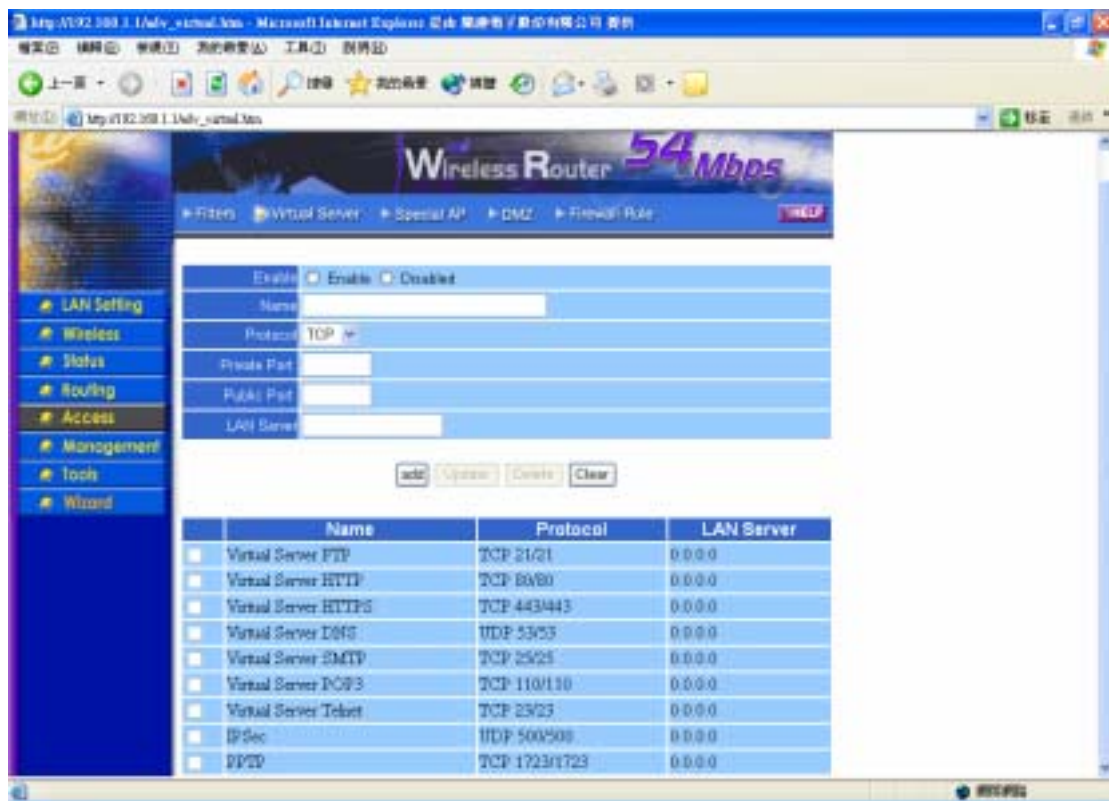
http://192.168.1.1/adv_virtual.htm - Microsoft Internet Explorer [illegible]

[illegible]

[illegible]

http://192.168.1.1/adv_virtual.htm

Wireless Router 54Mbps

Filters Virtual Server Special AP DMZ Firewall Rule HELP

LAN Setting
Wireless
Status
Routing
Access
Management
Tools
Wizard

Enable ○ Enable ○ Disabled
Name
Protocol TCP
Private Port
Public Port
LAN Server

add Update Delete Clear

| | Name | Protocol | LAN Server |
|---|---|---|---|
| | Virtual Server FTP | TCP 21/21 | 0.0.0.0 |
| | Virtual Server HTTP | TCP 80/80 | 0.0.0.0 |
| | Virtual Server HTTPS | TCP 443/443 | 0.0.0.0 |
| | Virtual Server DNS | UDP 53/53 | 0.0.0.0 |
| | Virtual Server SMTP | TCP 25/25 | 0.0.0.0 |
| | Virtual Server POP3 | TCP 110/110 | 0.0.0.0 |
| | Virtual Server Telnet | TCP 23/23 | 0.0.0.0 |
| | IPSec | UDP 500/500 | 0.0.0.0 |
| | PPTP | TCP 1723/1723 | 0.0.0.0 |